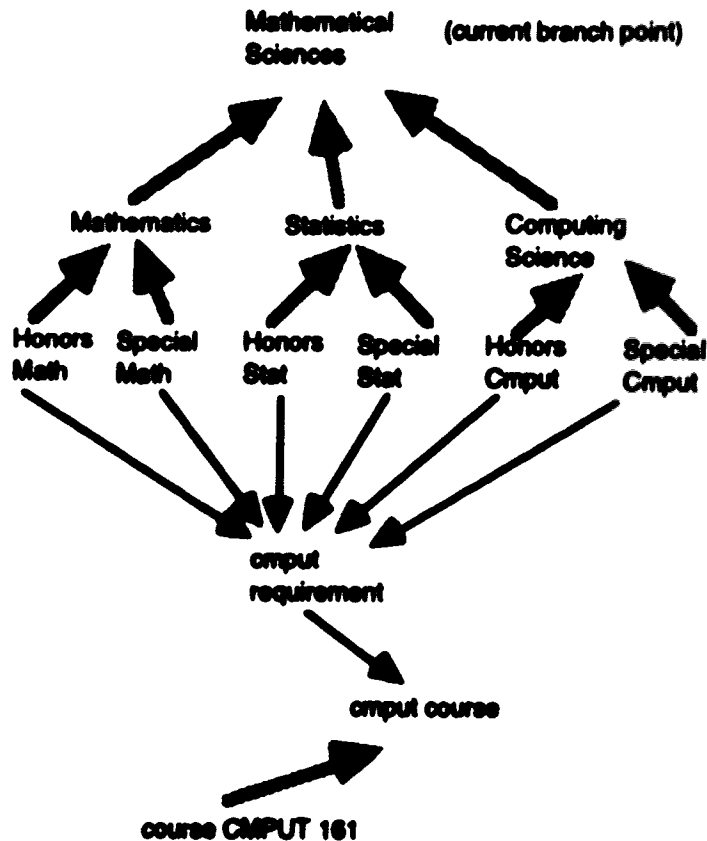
Mathematical Sciences

(current branch point)

Mathematics

Statistics

Computing Science

Honors Math

Special Math

Honors Stat

Special Stat

Honors Cmput

Special Cmput

cmput requirement

cmput course

course CMPUT 161